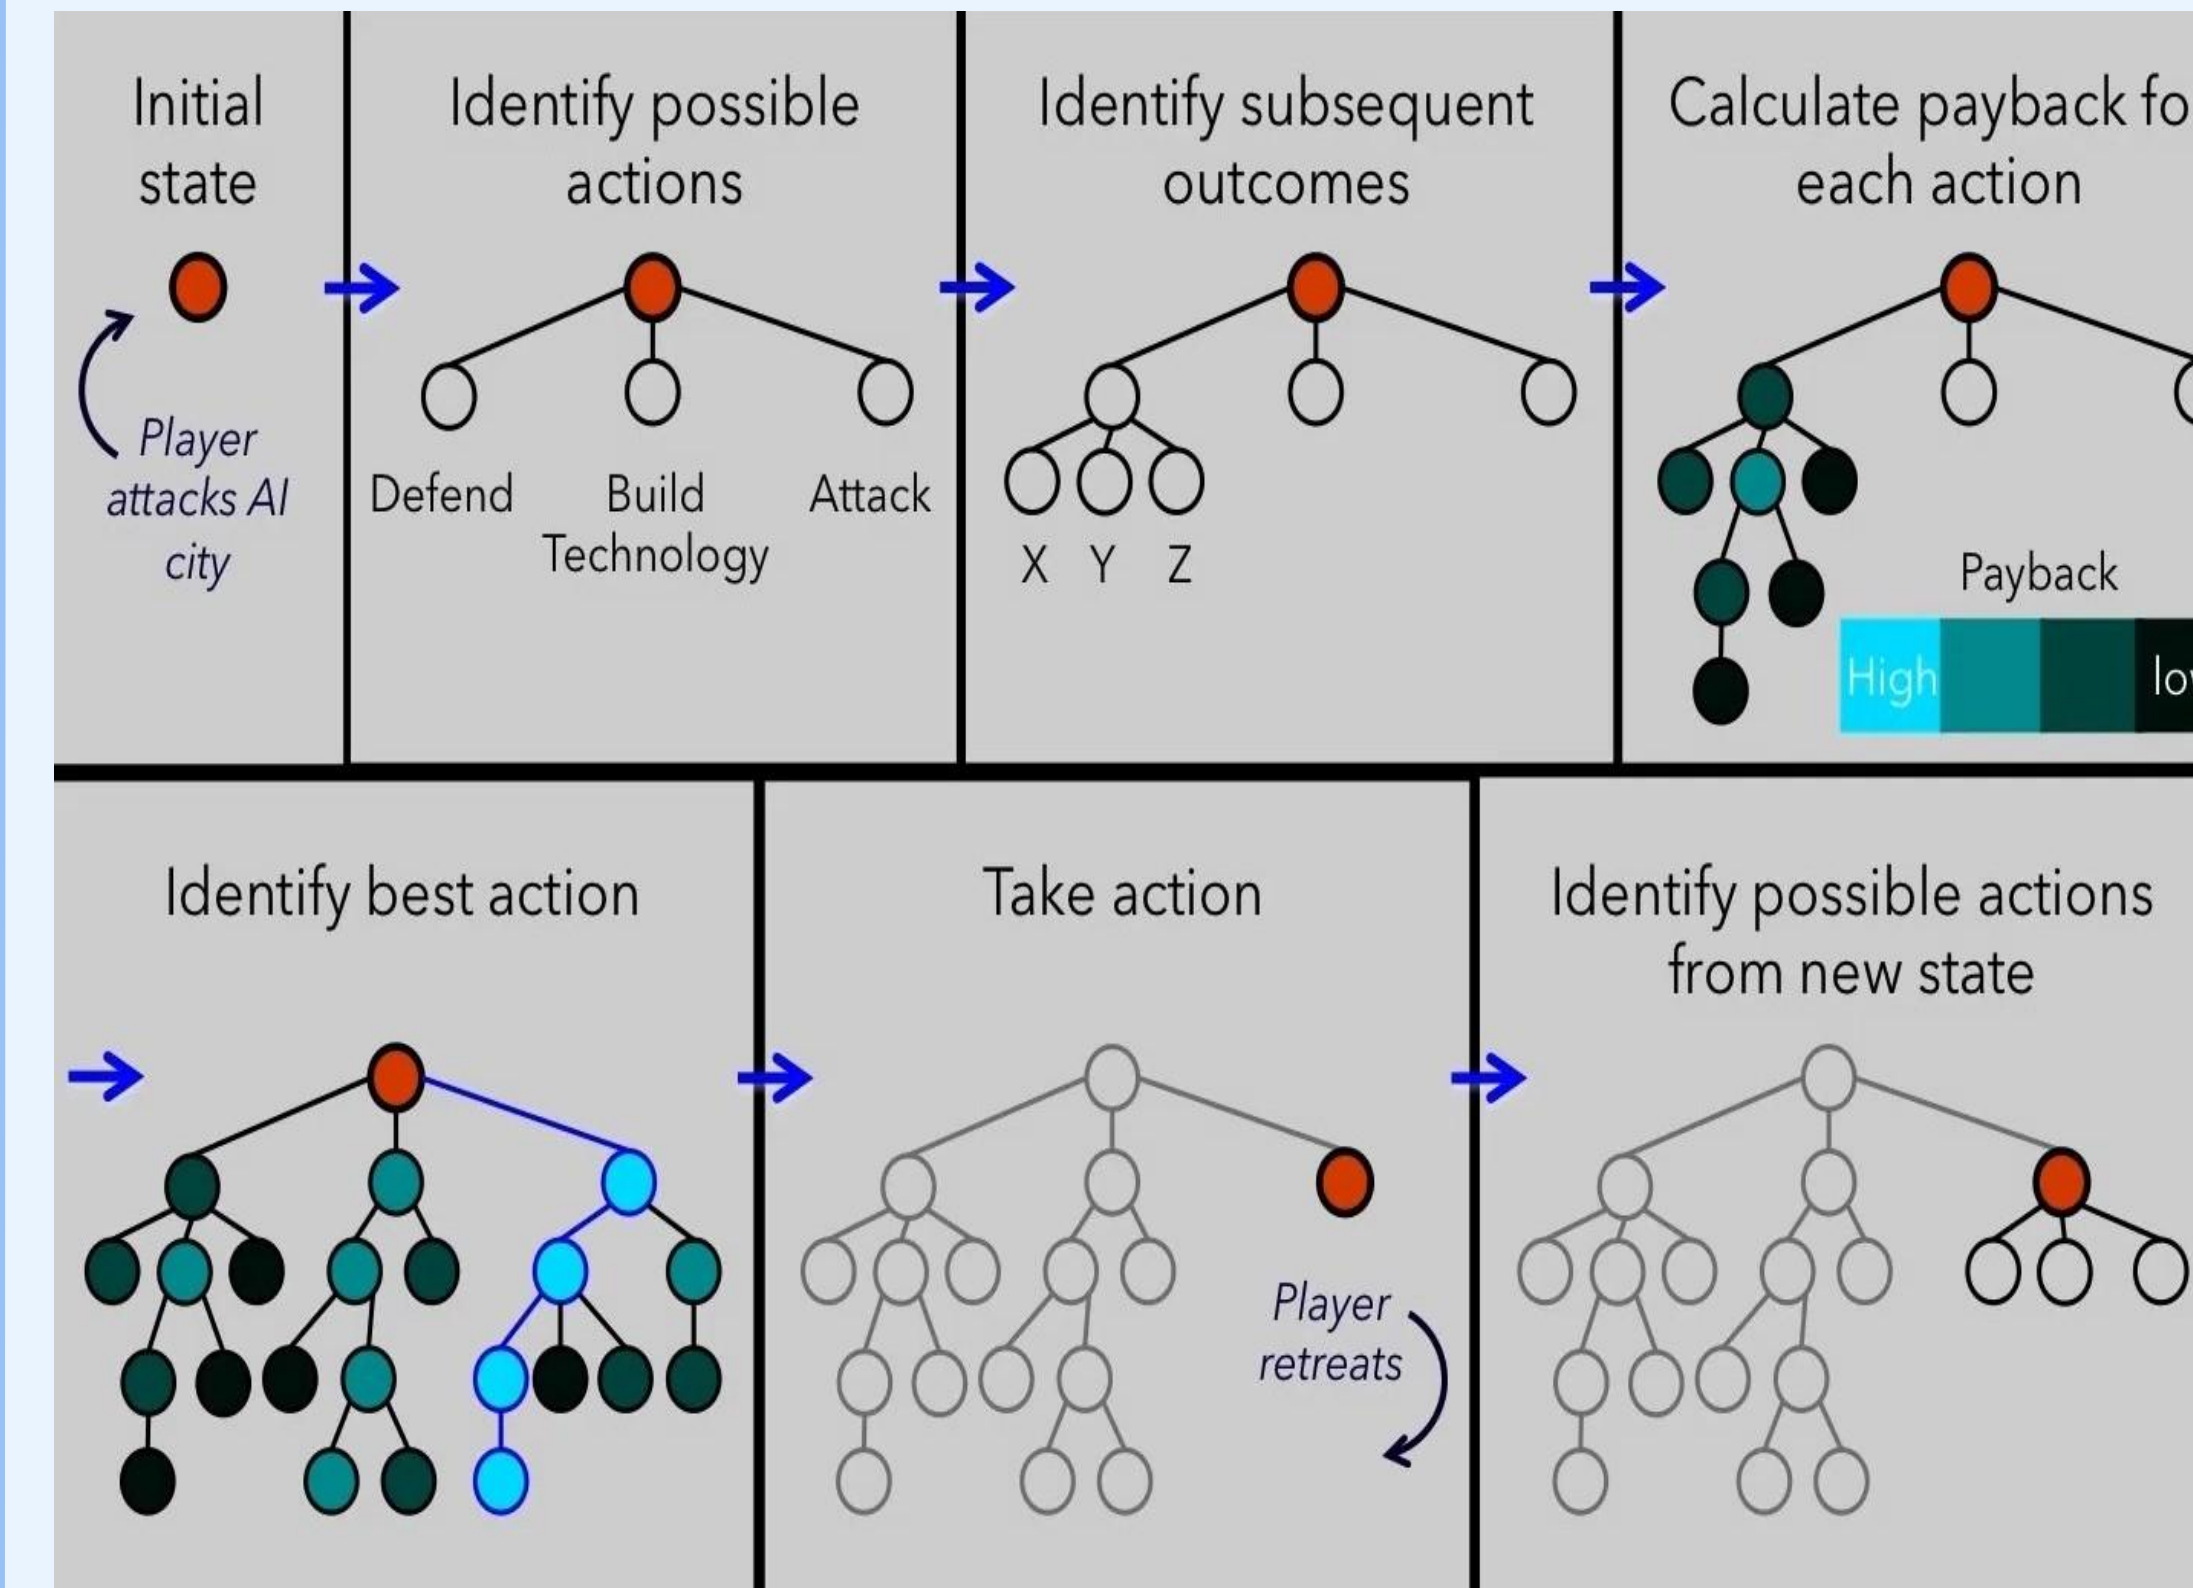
Initial state

Player attacks AI city

Identify possible actions

Defend

Build Technology

Attack

Identify subsequent outcomes

X Y Z

Calculate payback fo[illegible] each action

Payback

High

lo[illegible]

Identify best action

Take action

Player retreats

Identify possible actions from new state